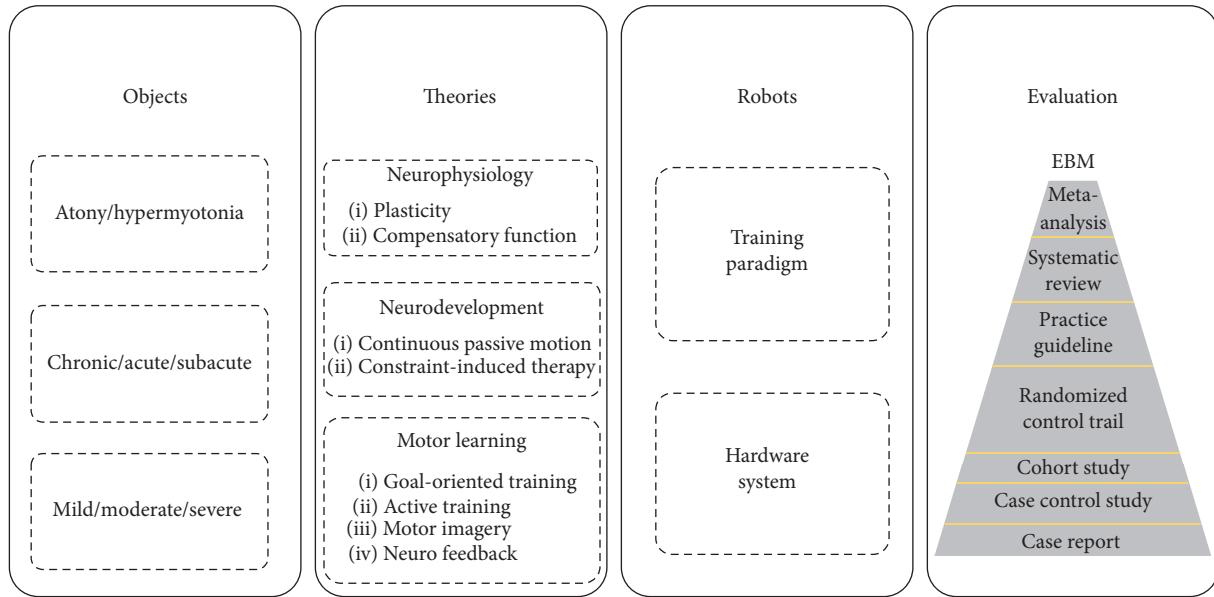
Objects

Atony/hypermyotonia

Chronic/acute/subacute

Mild/moderate/severe

Theories

Neurophysiology

(i) Plasticity
(ii) Compensatory function

Neurodevelopment

(i) Continuous passive motion
(ii) Constraint-induced therapy

Motor learning

(i) Goal-oriented training
(ii) Active training
(iii) Motor imagery
(iv) Neuro feedback

Robots

Training paradigm

Hardware system

Evaluation

EBM

Meta-analysis

Systematic review

Practice guideline

Randomized control trail

Cohort study

Case control study

Case report